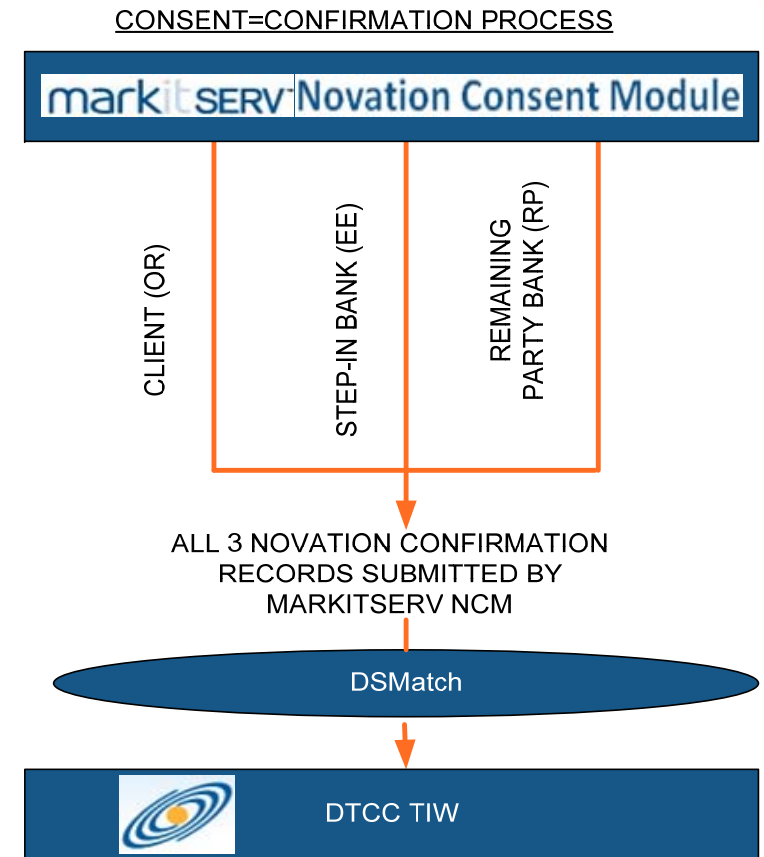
CONSENT=CONFIRMATION PROCESS

markitSERV Novation Consent Module

CLIENT (OR)

STEP-IN BANK (EE)

REMAINING PARTY BANK (RP)

ALL 3 NOVATION CONFIRMATION RECORDS SUBMITTED BY MARKITSERV NCM

DSMatch

DTCC TIW